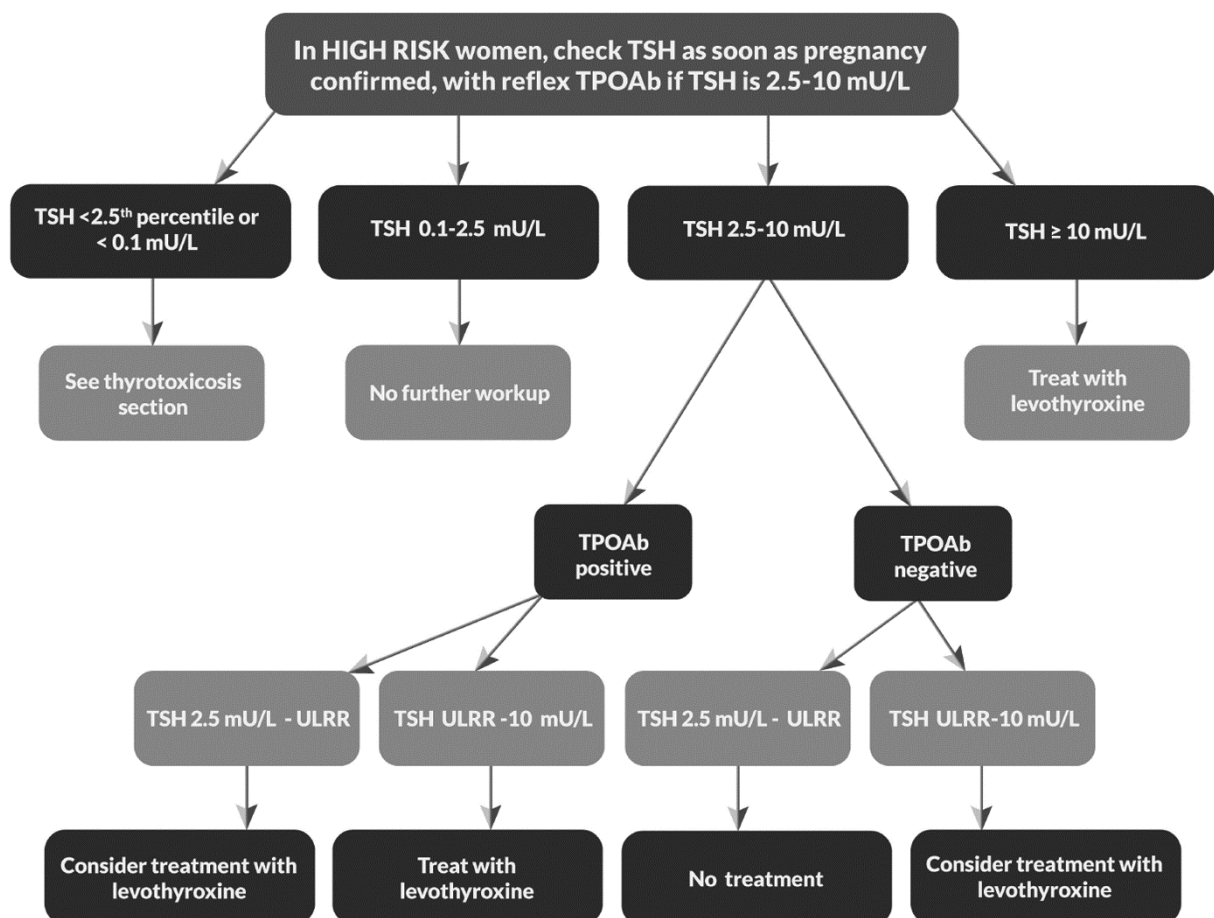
In HIGH RISK women, check TSH as soon as pregnancy confirmed, with reflex TPOAb if TSH is 2.5-10 mU/L

TSH <2.5$^{th}$ percentile or < 0.1 mU/L

TSH 0.1-2.5 mU/L

TSH 2.5-10 mU/L

TSH ≥ 10 mU/L

See thyrotoxicosis section

No further workup

Treat with levothyroxine

TPOAb positive

TPOAb negative

TSH 2.5 mU/L - ULRR

TSH ULRR -10 mU/L

TSH 2.5 mU/L - ULRR

TSH ULRR-10 mU/L

Consider treatment with levothyroxine

Treat with levothyroxine

No treatment

Consider treatment with levothyroxine